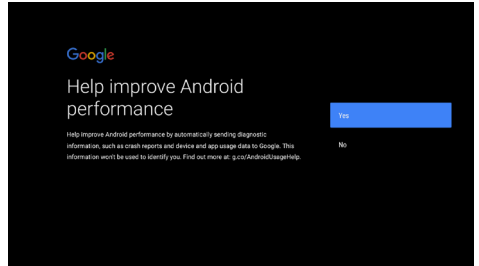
Google

Help improve Android performance

Help improve Android performance by automatically sending diagnostic information, such as crash reports and device and app usage data to Google. This information won't be used to identify you. Find out more at: g.co/AndroidUsageHelp.

Yes

No